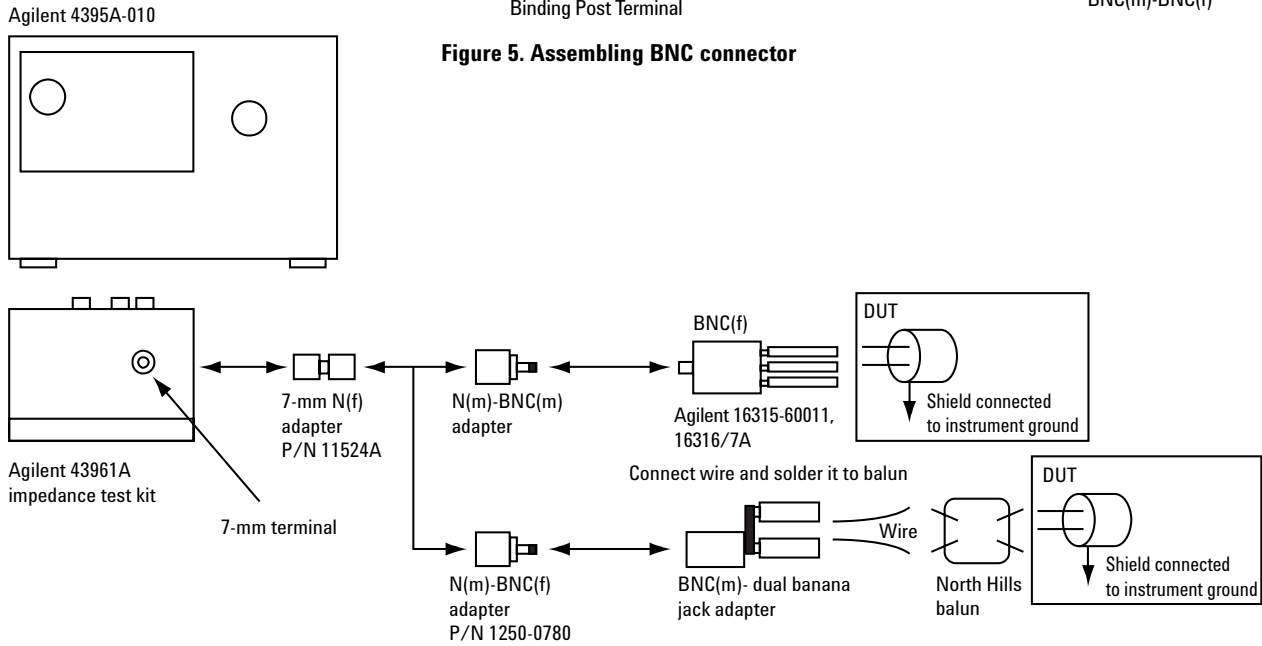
Agilent 4395A-010

Binding Post Terminal

BNC(m)-BNC(f)

Figure 5. Assembling BNC connector

Agilent 43961A impedance test kit

7-mm terminal

7-mm N(f) adapter P/N 11524A

N(m)-BNC(m) adapter

BNC(f)

Agilent 16315-60011, 16316/7A

DUT

Shield connected to instrument ground

Connect wire and solder it to balun

N(m)-BNC(f) adapter P/N 1250-0780

BNC(m)- dual banana jack adapter

Wire

North Hills balun

DUT

Shield connected to instrument ground